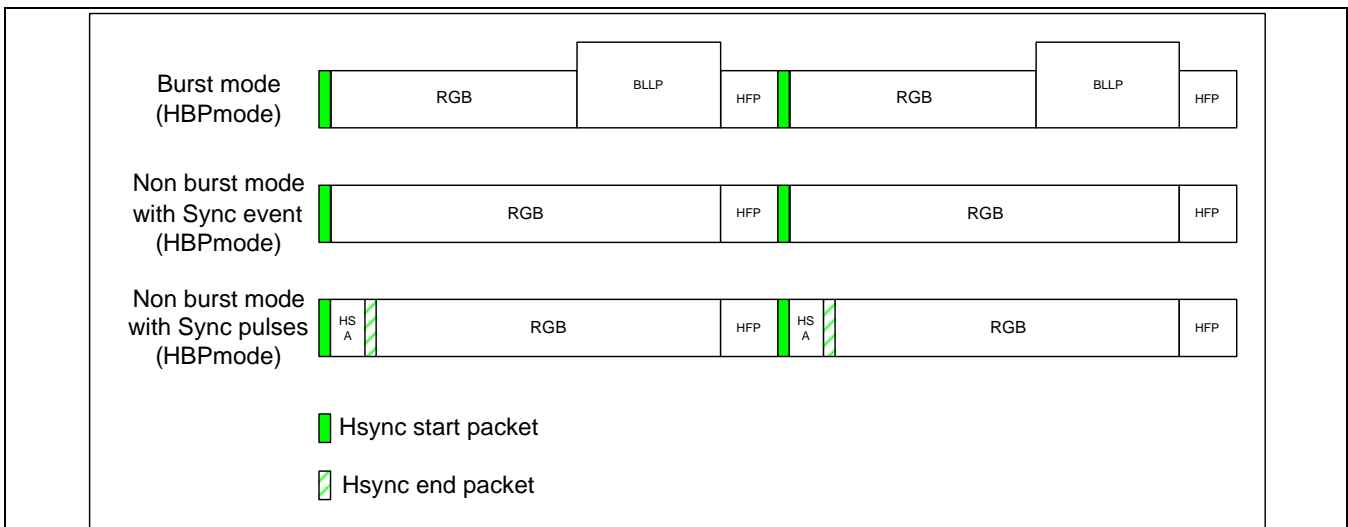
Burst mode (HBPmode)

RGB

BLLP

HFP

RGB

BLLP

HFP

Non burst mode with Sync event (HBPmode)

RGB

HFP

RGB

HFP

Non burst mode with Sync pulses (HBPmode)

HS A

RGB

HFP

HS A

RGB

HFP

Hsync start packet

Hsync end packet